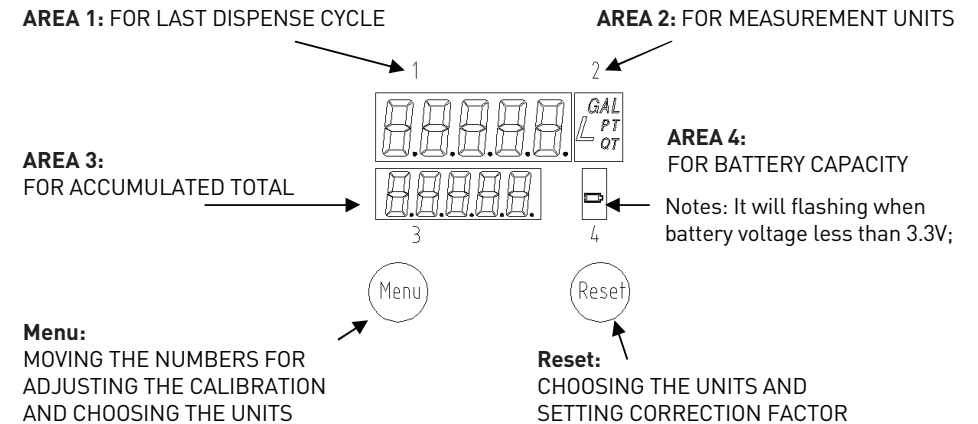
AREA 1: FOR LAST DISPENSE CYCLE

AREA 2: FOR MEASUREMENT UNITS

1

2

GAL
L PT
QT

AREA 4:
FOR BATTERY CAPACITY

AREA 3:
FOR ACCUMULATED TOTAL

Notes: It will flashing when battery voltage less than 3.3V;

3

4

Menu

Reset

Menu:
MOVING THE NUMBERS FOR ADJUSTING THE CALIBRATION AND CHOOSING THE UNITS

Reset:
CHOOSING THE UNITS AND SETTING CORRECTION FACTOR